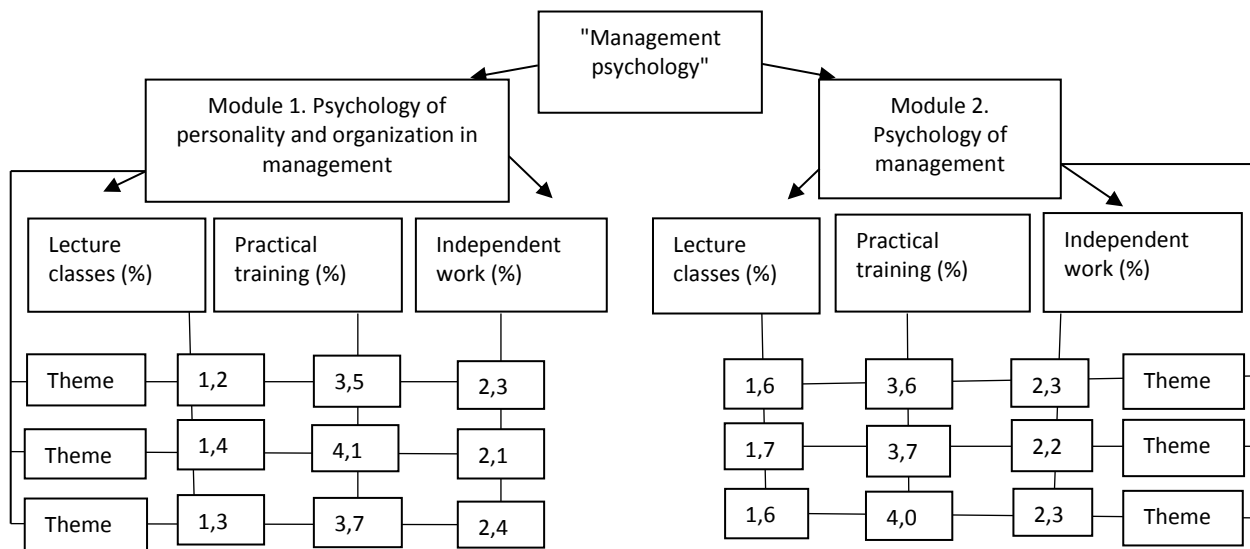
"Management psychology"

Module 1. Psychology of personality and organization in management

Module 2. Psychology of management

Lecture classes (%)

Practical training (%)

Independent work (%)

Lecture classes (%)

Practical training (%)

Independent work (%)

Theme 1,2 3,5 2,3

Theme 1,4 4,1 2,1

Theme 1,3 3,7 2,4

1,6 3,6 2,3 Theme

1,7 3,7 2,2 Theme

1,6 4,0 2,3 Theme